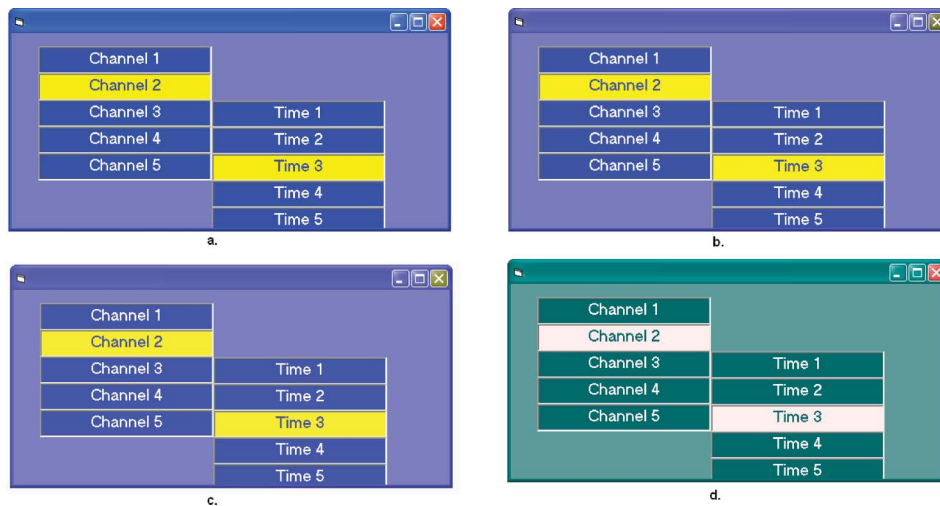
Channel 1
Channel 2
Channel 3
Channel 4
Channel 5

Time 1
Time 2
Time 3
Time 4
Time 5

a.

Channel 1
Channel 2
Channel 3
Channel 4
Channel 5

Time 1
Time 2
Time 3
Time 4
Time 5

b.

Channel 1
Channel 2
Channel 3
Channel 4
Channel 5

Time 1
Time 2
Time 3
Time 4
Time 5

c.

Channel 1
Channel 2
Channel 3
Channel 4
Channel 5

Time 1
Time 2
Time 3
Time 4
Time 5

d.